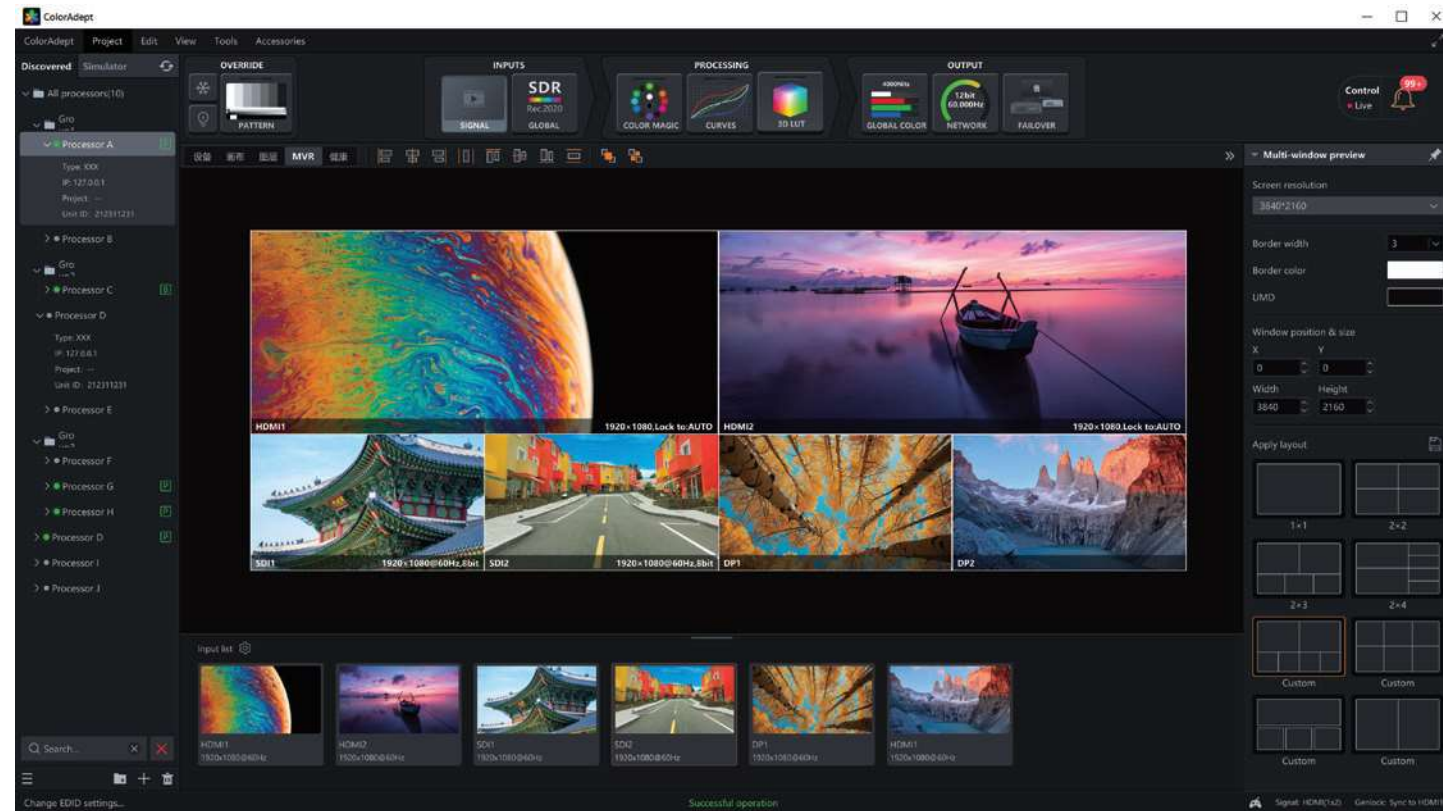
ColorAdept

ColorAdept Project Edit View Tools Accessories

Discovered Simulator

All processors(10)

Gro

Processor A

Type: XXX
IP: 127.0.0.1
Project: --
Unit ID: 212311231

Processor B

Gro

Processor C

Processor D

Type: XXX
IP: 127.0.0.1
Project: --
Unit ID: 212311231

Processor E

Gro

Processor F

Processor G

Processor H

Processor D

Processor I

Processor J

Search...

Change EDID settings...

OVERRIDE

PATTERN

INPUTS

SIGNAL

SDR
Rec.2020
GLOBAL

PROCESSING

COLOR MAGIC

CURVES

3D LUT

OUTPUT

4000Nits
GLOBAL COLOR

12bit
60.000Hz
NETWORK

FAILOVER

Control
Live

99+

设备 画布 图层 MVR 媒体

HDMI1 1920×1080,Lock to:AUTO

HDMI2 1920×1080,Lock to:AUTO

SDI1 1920×1080@60Hz,8bit

SDI2 1920×1080@60Hz,8bit

DP1

DP2

Input list

HDMI1
1920x1080@60Hz

HDMI2
1920x1080@60Hz

SDI1
1920x1080@60Hz

SDI2
1920x1080@60Hz

DP1
1920x1080@60Hz

HDMI1
1920x1080@60Hz

Successful operation

Multi-window preview

Screen resolution

3840*2160

Border width 3

Border color

UMD

Window position & size

X Y

0 0

Width Height

3840 2160

Apply layout

1×1 2×2

2×3 2×4

Custom Custom

Custom Custom

Signal: HDMI(1x2) Genlock: Sync to HDMI1